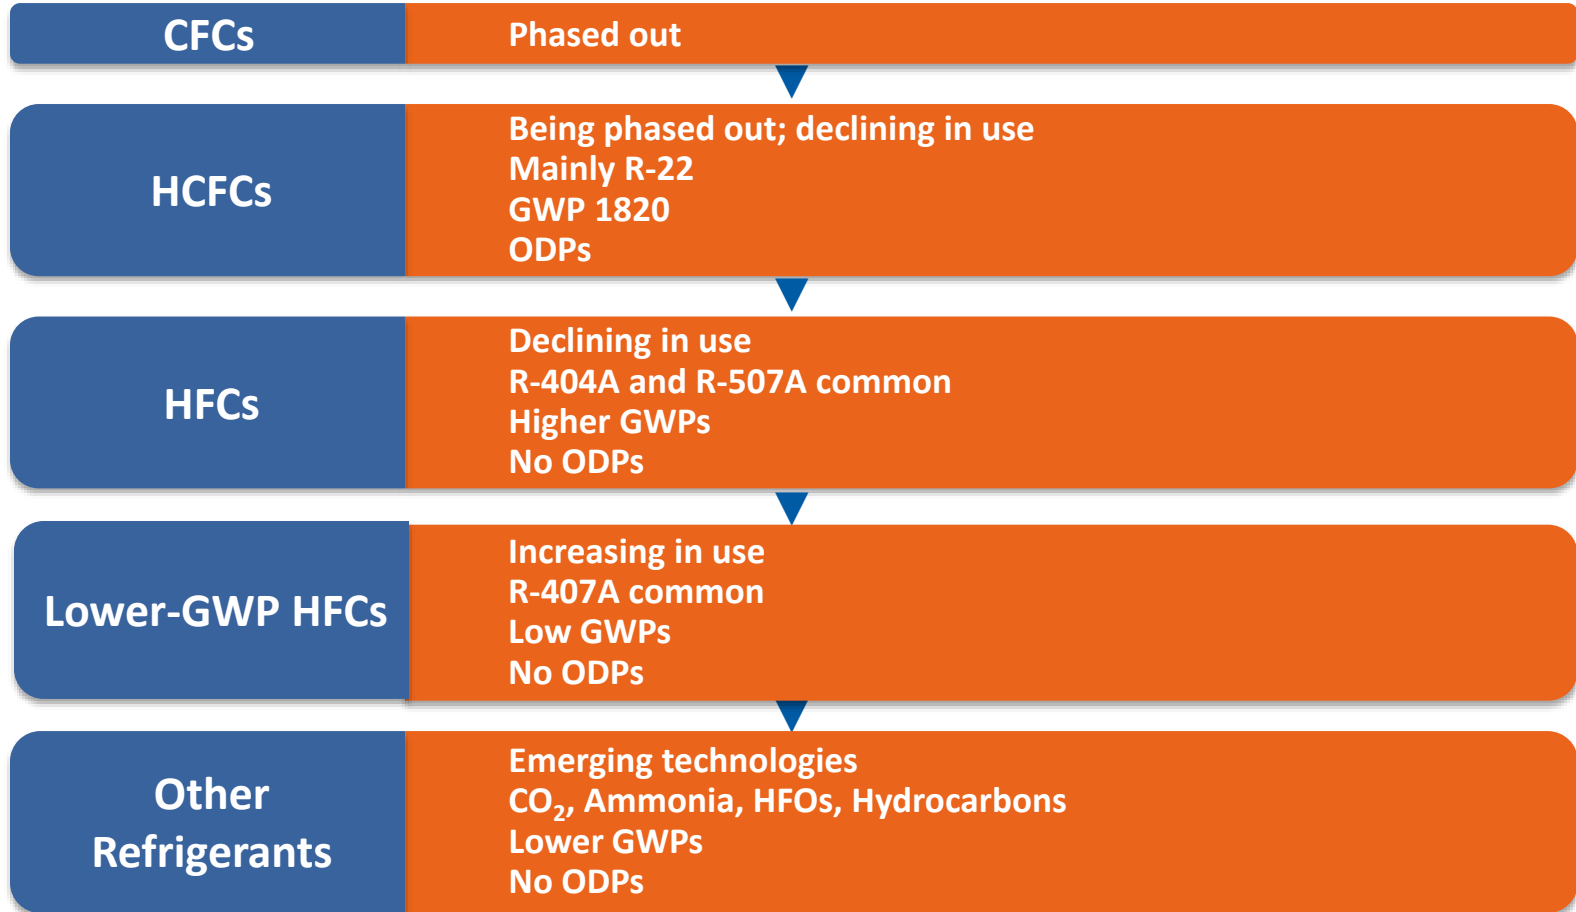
CFCs

Phased out

HCFCs

Being phased out; declining in use
Mainly R-22
GWP 1820
ODPs

HFCs

Declining in use
R-404A and R-507A common
Higher GWPs
No ODPs

Lower-GWP HFCs

Increasing in use
R-407A common
Low GWPs
No ODPs

Other Refrigerants

Emerging technologies
$CO_2$, Ammonia, HFOs, Hydrocarbons
Lower GWPs
No ODPs